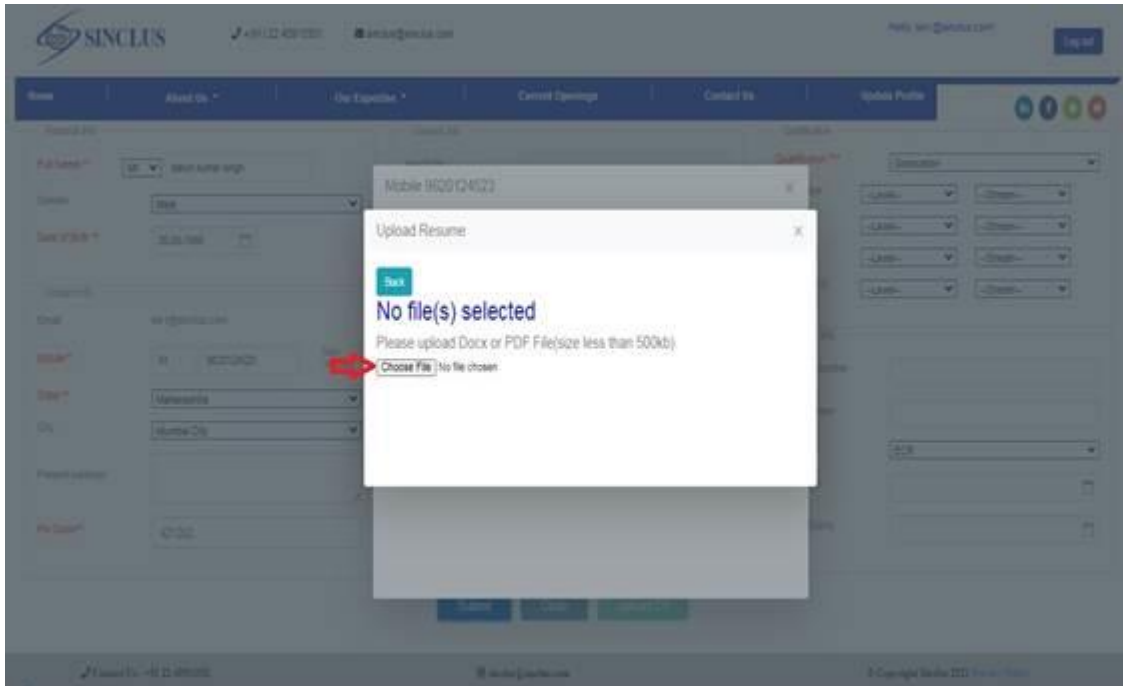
SINCLUS

Home | About Us | Our Expertise | Current Openings | Contact Us | Update Profile

Log out

Full Name* | Mr

Gender | Male

Date of Birth*

Email

Mobile*

State* | Maharashtra

City | Mumbai City

Present Address

Pin Code*

Qualification* | Graduation

--Level-- | --Stream--

--Level-- | --Stream--

--Level-- | --Stream--

--Level-- | --Stream--

Mobile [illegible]

Upload Resume

x

Back

No file(s) selected

Please upload Docx or PDF File(size less than 500kb)

Choose File No file chosen

Submit

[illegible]